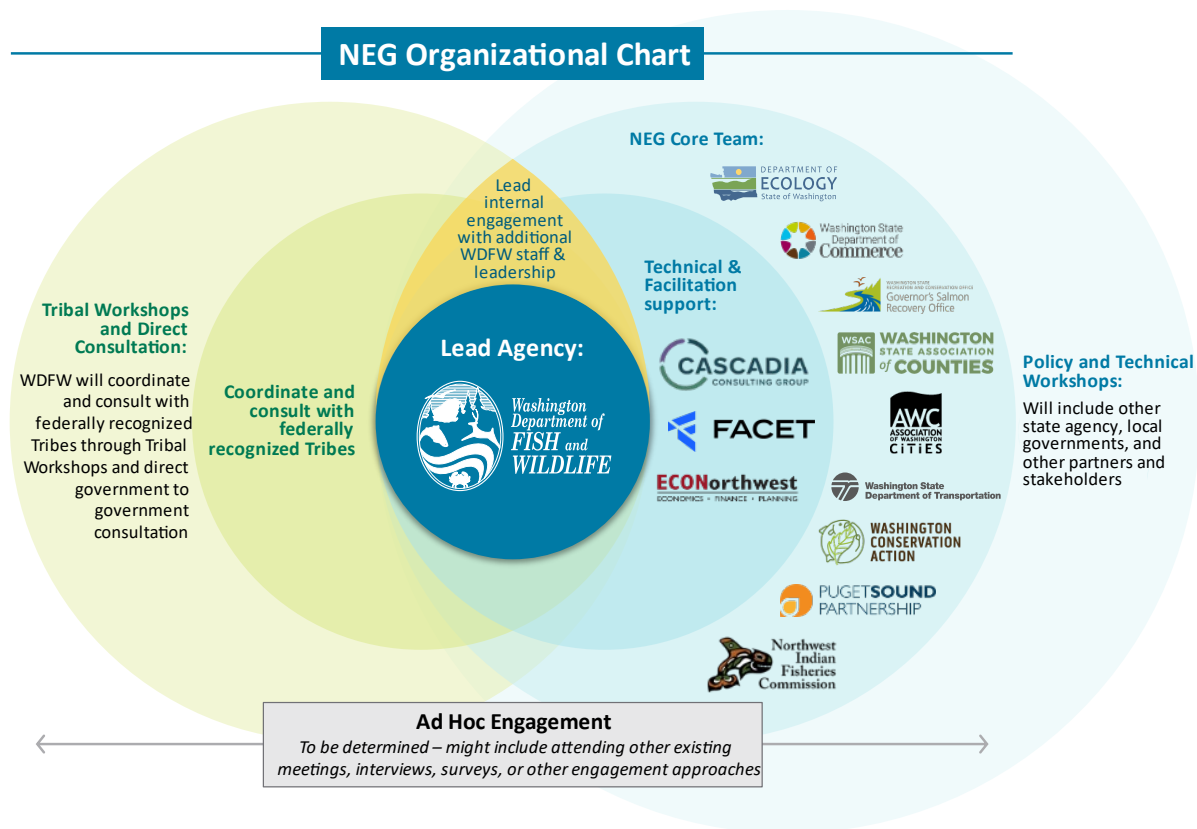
NEG Organizational Chart

Tribal Workshops and Direct Consultation:

WDFW will coordinate and consult with federally recognized Tribes through Tribal Workshops and direct government to government consultation

Coordinate and consult with federally recognized Tribes

Lead internal engagement with additional WDFW staff & leadership

Lead Agency:

Washington Department of FISH and WILDLIFE

NEG Core Team:

DEPARTMENT OF ECOLOGY State of Washington

Washington State Department of Commerce

WASHINGTON STATE RECREATION AND CONSERVATION OFFICE Governor's Salmon Recovery Office

WSAC WASHINGTON STATE ASSOCIATION of COUNTIES

AWC ASSOCIATION OF WASHINGTON CITIES

Washington State Department of Transportation

WASHINGTON CONSERVATION ACTION

PUGETSOUND PARTNERSHIP

Northwest Indian Fisheries Commission

Technical & Facilitation support:

CASCADIA CONSULTING GROUP

FACET

ECONorthwest ECONOMICS · FINANCE · PLANNING

Policy and Technical Workshops:

Will include other state agency, local governments, and other partners and stakeholders

Ad Hoc Engagement

To be determined – might include attending other existing meetings, interviews, surveys, or other engagement approaches